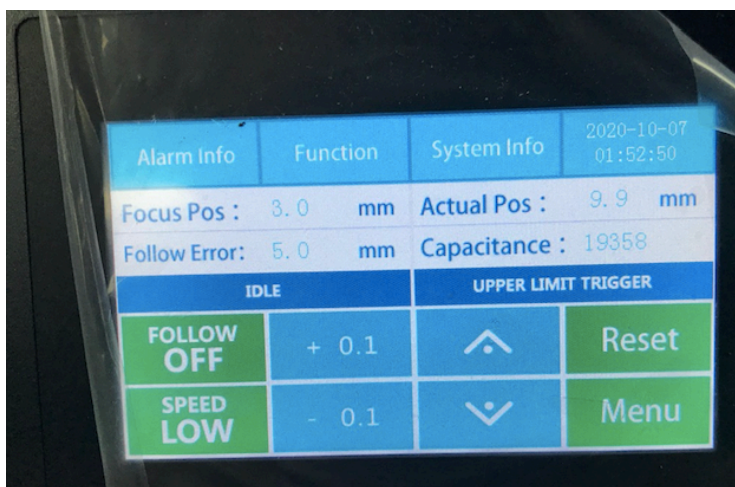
Alarm Info

Function

System Info

2020-10-07
01:52:50

Focus Pos : 3.0 mm

Actual Pos : 9.9 mm

Follow Error: 5.0 mm

Capacitance : 19358

IDLE

UPPER LIMIT TRIGGER

FOLLOW OFF

+ 0.1

Reset

SPEED LOW

- 0.1

Menu